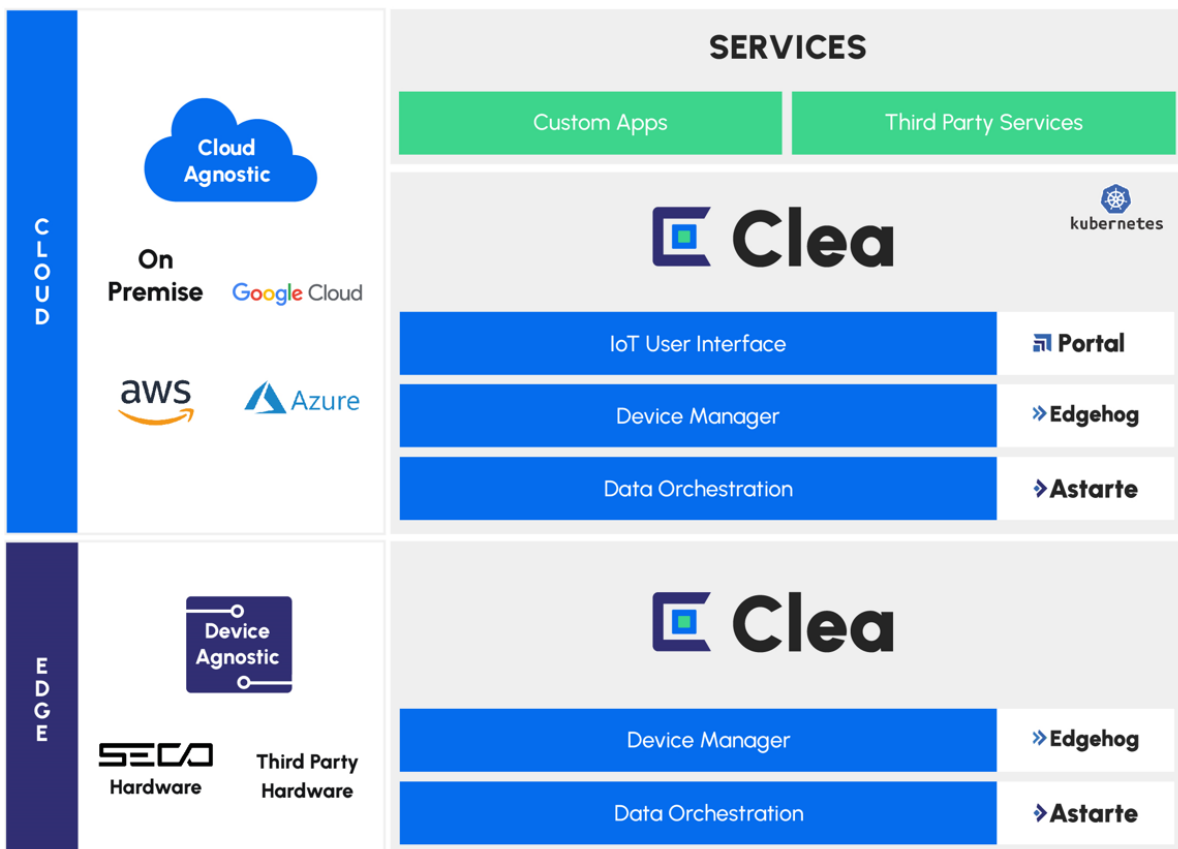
CLOUD

Cloud Agnostic

On Premise

Google Cloud

aws

Azure

SERVICES

Custom Apps

Third Party Services

Clea

kubernetes

IoT User Interface

Portal

Device Manager

Edgehog

Data Orchestration

Astarte

EDGE

Device Agnostic

SECO Hardware

Third Party Hardware

Clea

Device Manager

Edgehog

Data Orchestration

Astarte